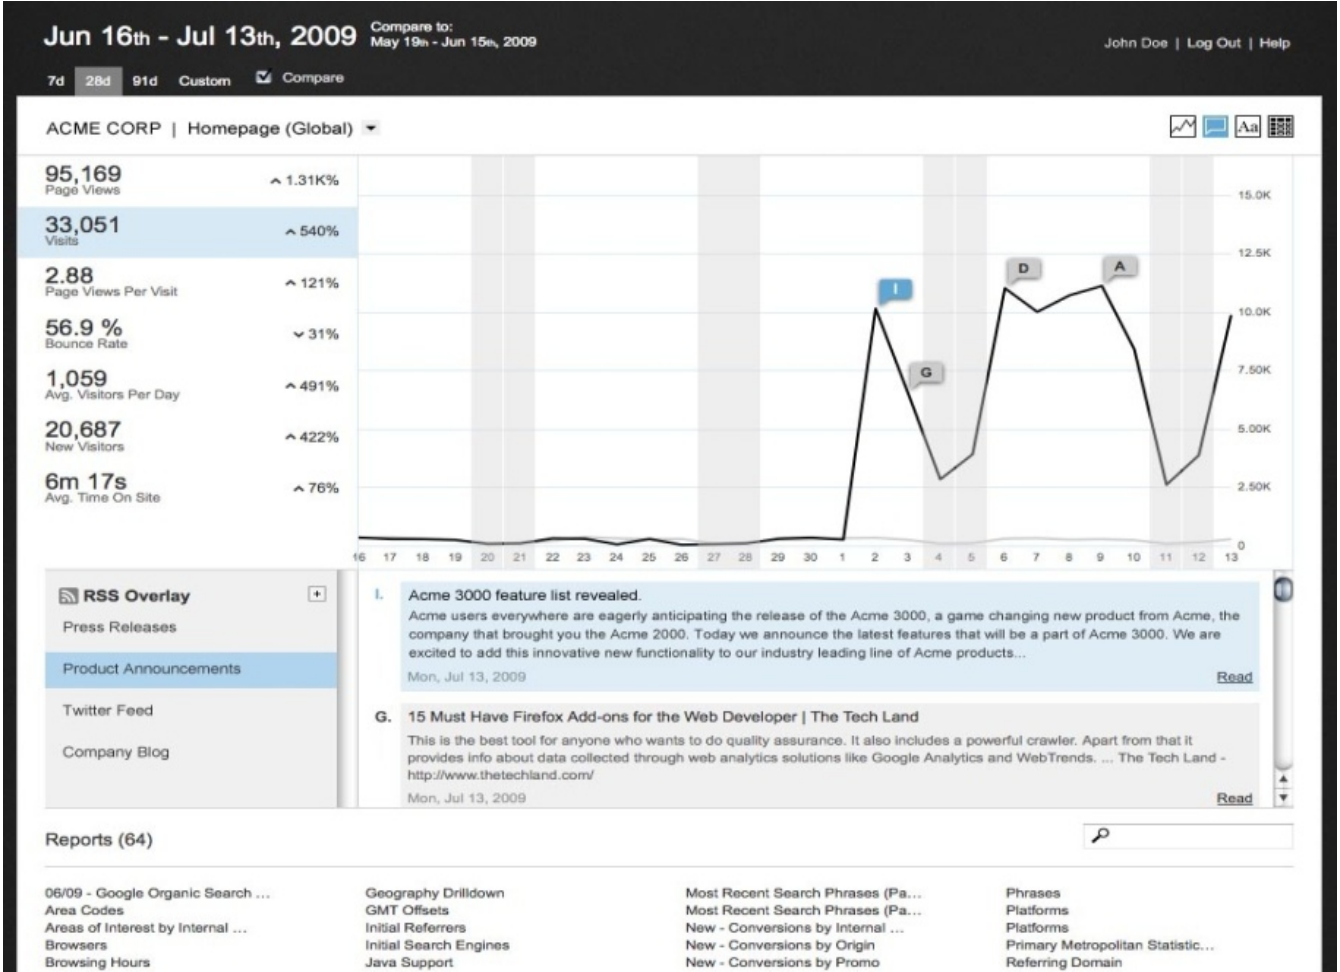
Jun 16th - Jul 13th, 2009 Compare to: May 19th - Jun 15th, 2009

John Doe | Log Out | Help

7d 28d 91d Custom Compare

ACME CORP | Homepage (Global)

95,169
Page Views
^ 1.31K%

33,051
Visits
^ 540%

2.88
Page Views Per Visit
^ 121%

56.9 %
Bounce Rate
v 31%

1,059
Avg. Visitors Per Day
^ 491%

20,687
New Visitors
^ 422%

6m 17s
Avg. Time On Site
^ 76%

15.0K
12.5K
10.0K
7.50K
5.00K
2.50K
0

I G D A

16 17 18 19 20 21 22 23 24 25 26 27 28 29 30 1 2 3 4 5 6 7 8 9 10 11 12 13

RSS Overlay
Press Releases
Product Announcements
Twitter Feed
Company Blog

I. Acme 3000 feature list revealed.
Acme users everywhere are eagerly anticipating the release of the Acme 3000, a game changing new product from Acme, the company that brought you the Acme 2000. Today we announce the latest features that will be a part of Acme 3000. We are excited to add this innovative new functionality to our industry leading line of Acme products...
Mon, Jul 13, 2009
Read

G. 15 Must Have Firefox Add-ons for the Web Developer | The Tech Land
This is the best tool for anyone who wants to do quality assurance. It also includes a powerful crawler. Apart from that it provides info about data collected through web analytics solutions like Google Analytics and WebTrends. ... The Tech Land - http://www.thetechland.com/
Mon, Jul 13, 2009
Read

Reports (64)

06/09 - Google Organic Search ...
Area Codes
Areas of Interest by Internal ...
Browsers
Browsing Hours

Geography Drilldown
GMT Offsets
Initial Referrers
Initial Search Engines
Java Support

Most Recent Search Phrases (Pa...
Most Recent Search Phrases (Pa...
New - Conversions by Internal ...
New - Conversions by Origin
New - Conversions by Promo

Phrases
Platforms
Platforms
Primary Metropolitan Statistic...
Referring Domain